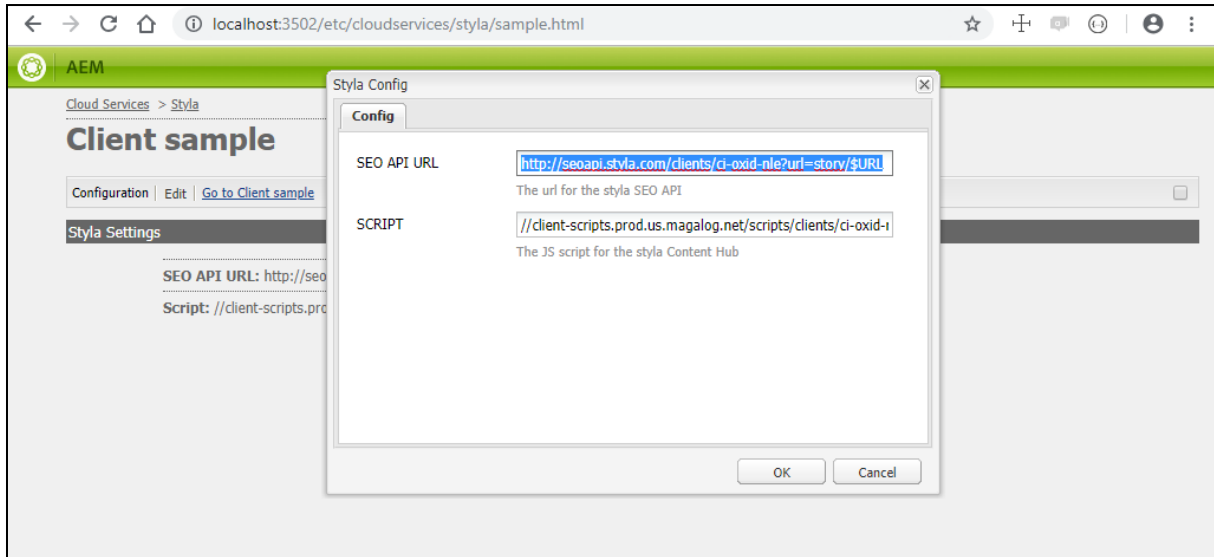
localhost:3502/etc/cloudservices/styla/sample.html

AEM

Cloud Services > Styla

Client sample

Configuration | Edit | Go to Client sample

Styla Settings

SEO API URL: http://seo

Script: //client-scripts.pro

Styla Config

Config

SEO API URL
http://seoapi.styla.com/clients/ci-oxid-nle?url=story/$URL
The url for the styla SEO API

SCRIPT
//client-scripts.prod.us.magalog.net/scripts/clients/ci-oxid-
The JS script for the styla Content Hub

OK
Cancel